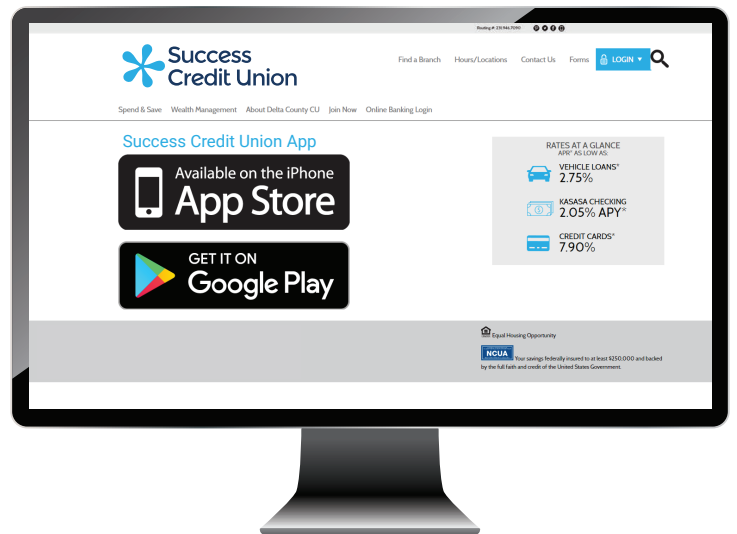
Routing #: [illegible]

Success Credit Union

Find a Branch Hours/Locations Contact Us Forms LOGIN

Spend & Save Wealth Management About Delta County CU Join Now Online Banking Login

Success Credit Union App

Available on the iPhone App Store

GET IT ON Google Play

RATES AT A GLANCE
APR* AS LOW AS:

VEHICLE LOANS*
2.75%

KASASA CHECKING
2.05% APY*

CREDIT CARDS*
7.90%

Equal Housing Opportunity

NCUA Your savings federally insured to at least $250,000 and backed by the full faith and credit of the United States Government